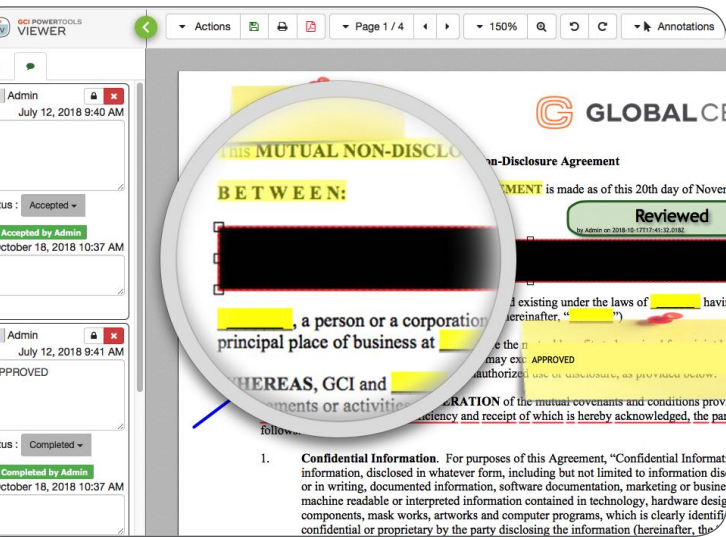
GCI POWERTOOLS VIEWER

Actions

Page 1 / 4

150%

Annotations

Admin
July 12, 2018 9:40 AM

tus : Accepted

Accepted by Admin
ctober 18, 2018 10:37 AM

Admin
July 12, 2018 9:41 AM
PPROVED

tus : Completed

Completed by Admin
ctober 18, 2018 10:37 AM

GLOBALCE

This MUTUAL NON-DISCLO

BETWEEN:

_______, a person or a corporation
principal place of business at

HEREAS, GCI and
ements or activities

n-Disclosure Agreement

EMENT is made as of this 20th day of Nover

Reviewed
by Admin on 2018-10-17T17:41:32.018Z

d existing under the laws of _______ havi
hereinafter, " ")

APPROVED

ERATION of the mutual covenants and conditions prov
iciency and receipt of which is hereby acknowledged, the par
follow

1. Confidential Information. For purposes of this Agreement, "Confidential Informat information, disclosed in whatever form, including but not limited to information disc or in writing, documented information, software documentation, marketing or busine machine readable or interpreted information contained in technology, hardware desig components, mask works, artworks and computer programs, which is clearly identifi confidential or proprietary by the party disclosing the information (hereinafter, the